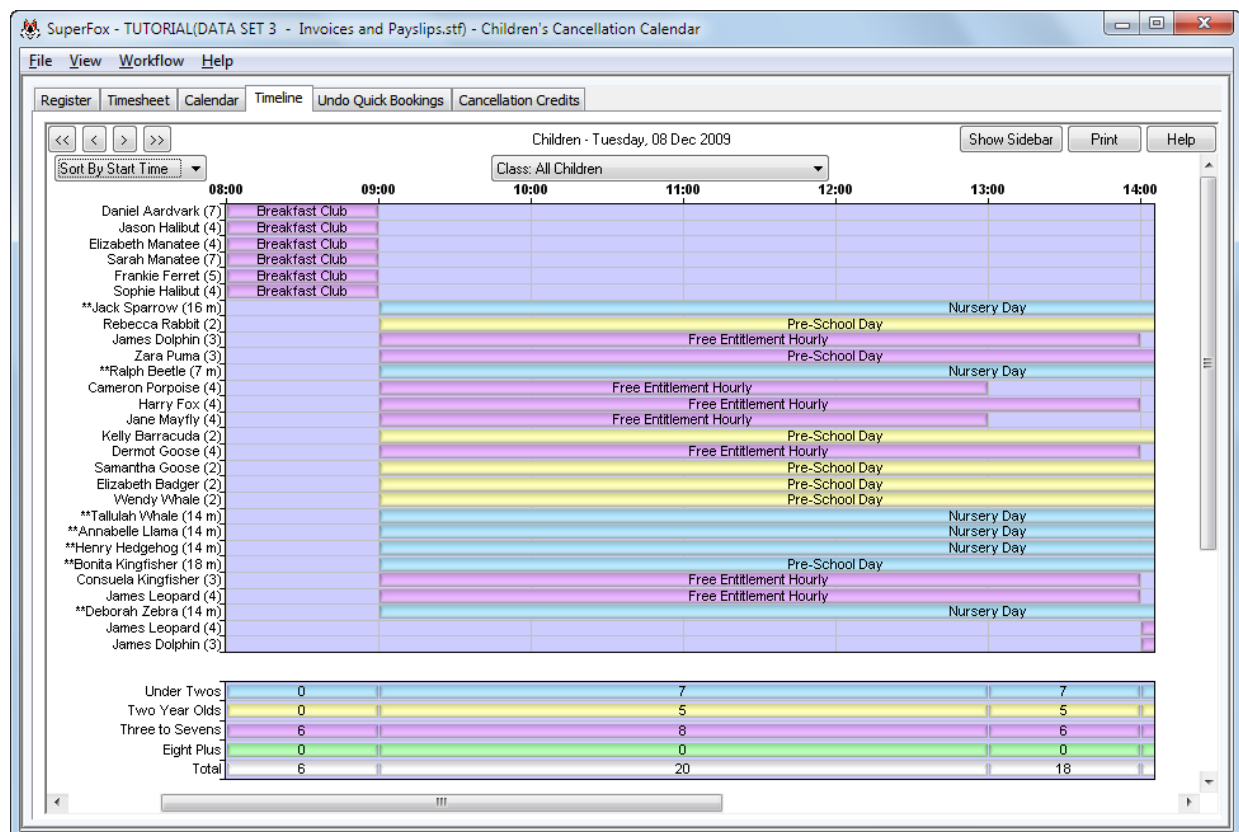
SuperFox - TUTORIAL(DATA SET 3 - Invoices and Payslips.stf) - Children's Cancellation Calendar

File View Workflow Help

Register | Timesheet | Calendar | Timeline | Undo Quick Bookings | Cancellation Credits

<< < > >>
Children - Tuesday, 08 Dec 2009
Show Sidebar | Print | Help

Sort By Start Time
Class: All Children

08:00 09:00 10:00 11:00 12:00 13:00 14:00

Daniel Aardvark (7) Breakfast Club
Jason Halibut (4) Breakfast Club
Elizabeth Manatee (4) Breakfast Club
Sarah Manatee (7) Breakfast Club
Frankie Ferret (5) Breakfast Club
Sophie Halibut (4) Breakfast Club
**Jack Sparrow (16 m) Nursery Day
Rebecca Rabbit (2) Pre-School Day
James Dolphin (3) Free Entitlement Hourly
Zara Puma (3) Pre-School Day
**Ralph Beetle (7 m) Nursery Day
Cameron Porpoise (4) Free Entitlement Hourly
Harry Fox (4) Free Entitlement Hourly
Jane Mayfly (4) Free Entitlement Hourly
Kelly Barracuda (2) Pre-School Day
Dermot Goose (4) Free Entitlement Hourly
Samantha Goose (2) Pre-School Day
Elizabeth Badger (2) Pre-School Day
Wendy Whale (2) Pre-School Day
**Tallulah Whale (14 m) Nursery Day
**Annabelle Llama (14 m) Nursery Day
**Henry Hedgehog (14 m) Nursery Day
**Bonita Kingfisher (18 m) Pre-School Day
Consuela Kingfisher (3) Free Entitlement Hourly
James Leopard (4) Free Entitlement Hourly
**Deborah Zebra (14 m) Nursery Day
James Leopard (4)
James Dolphin (3)

| | | | |
|---|---|---|---|
| Under Twos | 0 | 7 | 7 |
| Two Year Olds | 0 | 5 | 5 |
| Three to Sevens | 6 | 8 | 6 |
| Eight Plus | 0 | 0 | 0 |
| Total | 6 | 20 | 18 |